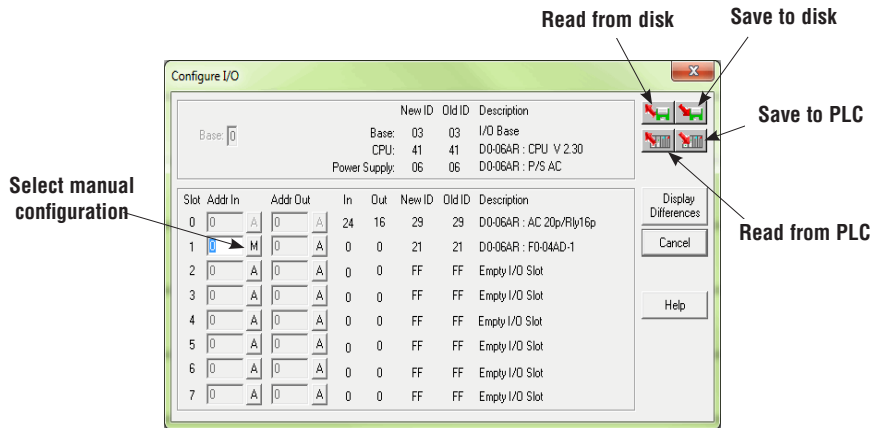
Read from disk

Save to disk

Save to PLC

Read from PLC

Select manual configuration

Configure I/O

| | New ID | Old ID | Description |
|---|---|---|---|
| Base: | 03 | 03 | I/O Base |
| CPU: | 41 | 41 | D0-06AR : CPU V 2.30 |
| Power Supply: | 06 | 06 | D0-06AR : P/S AC |

Base: 0

| Slot | Addr In | | Addr Out | | In | Out | New ID | Old ID | Description |
|---|---|---|---|---|---|---|---|---|---|
| 0 | 0 | A | 0 | A | 24 | 16 | 29 | 29 | D0-06AR : AC 20p/Rly16p |
| 1 | 0 | M | 0 | A | 0 | 0 | 21 | 21 | D0-06AR : F0-04AD-1 |
| 2 | 0 | A | 0 | A | 0 | 0 | FF | FF | Empty I/O Slot |
| 3 | 0 | A | 0 | A | 0 | 0 | FF | FF | Empty I/O Slot |
| 4 | 0 | A | 0 | A | 0 | 0 | FF | FF | Empty I/O Slot |
| 5 | 0 | A | 0 | A | 0 | 0 | FF | FF | Empty I/O Slot |
| 6 | 0 | A | 0 | A | 0 | 0 | FF | FF | Empty I/O Slot |
| 7 | 0 | A | 0 | A | 0 | 0 | FF | FF | Empty I/O Slot |

Display Differences

Cancel

Help